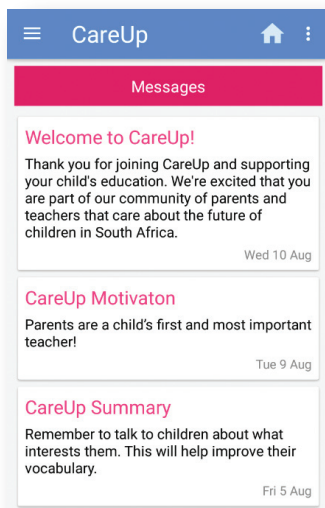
CareUp

Messages

Welcome to CareUp!

Thank you for joining CareUp and supporting your child's education. We're excited that you are part of our community of parents and teachers that care about the future of children in South Africa.

Wed 10 Aug

CareUp Motivaton

Parents are a child's first and most important teacher!

Tue 9 Aug

CareUp Summary

Remember to talk to children about what interests them. This will help improve their vocabulary.

Fri 5 Aug